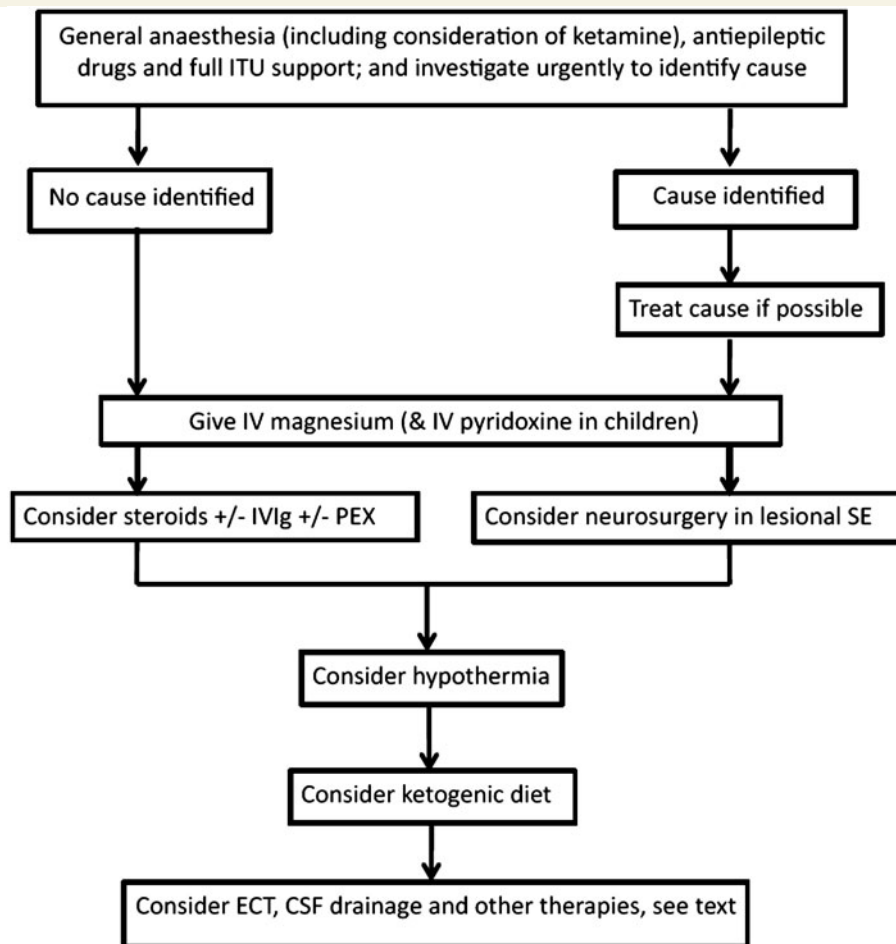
General anaesthesia (including consideration of ketamine), antiepileptic drugs and full ITU support; and investigate urgently to identify cause

No cause identified

Cause identified

Treat cause if possible

Give IV magnesium (& IV pyridoxine in children)

Consider steroids +/- IVIg +/- PEX

Consider neurosurgery in lesional SE

Consider hypothermia

Consider ketogenic diet

Consider ECT, CSF drainage and other therapies, see text